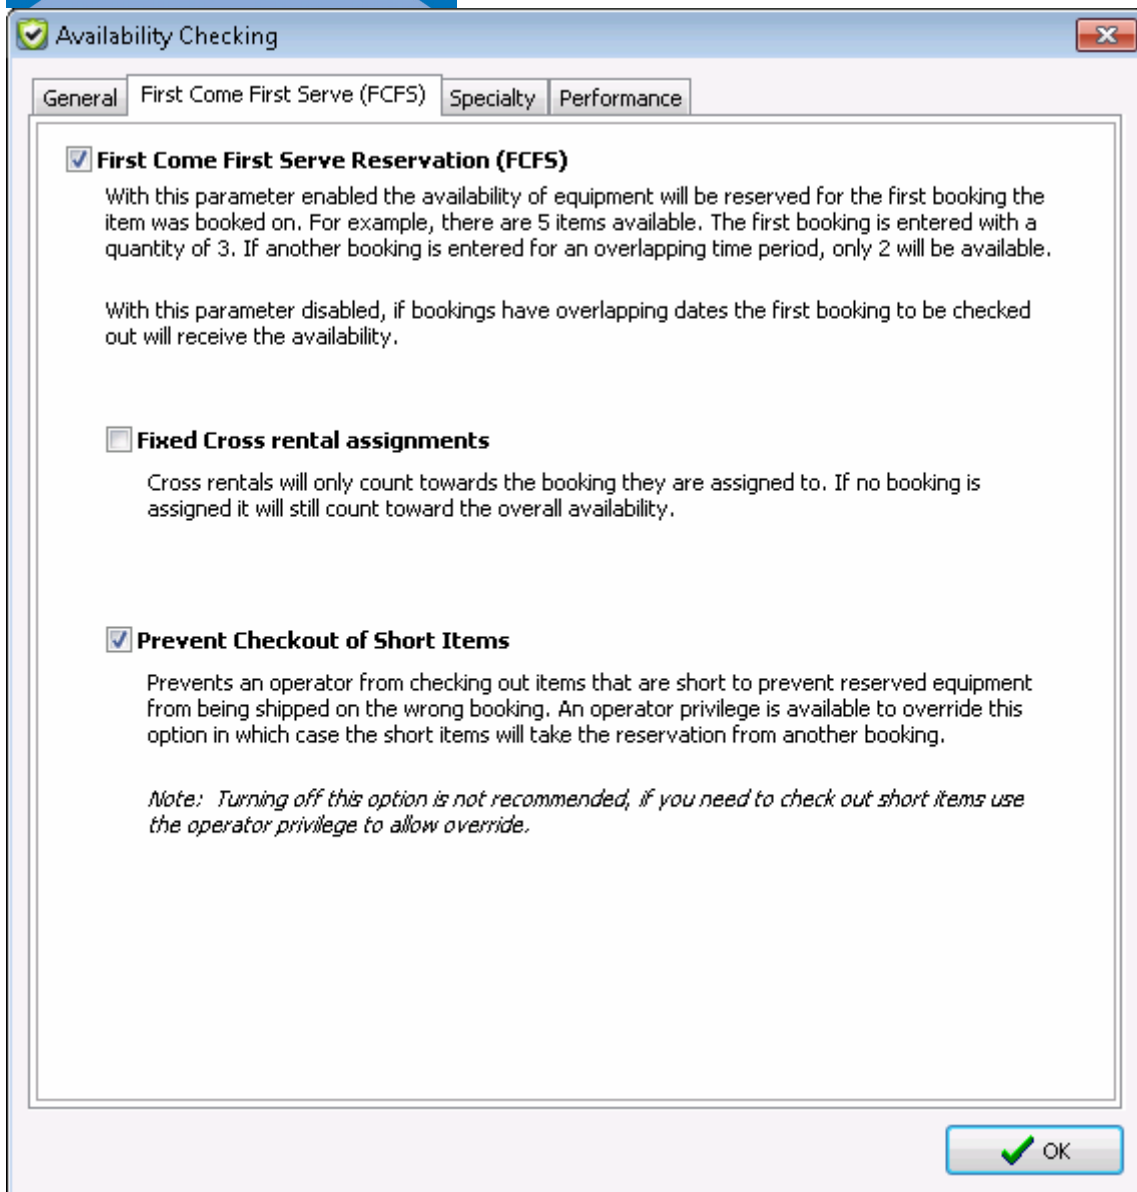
Availability Checking

General | First Come First Serve (FCFS) | Specialty | Performance

First Come First Serve Reservation (FCFS)

With this parameter enabled the availability of equipment will be reserved for the first booking the item was booked on. For example, there are 5 items available. The first booking is entered with a quantity of 3. If another booking is entered for an overlapping time period, only 2 will be available.

With this parameter disabled, if bookings have overlapping dates the first booking to be checked out will receive the availability.

Fixed Cross rental assignments

Cross rentals will only count towards the booking they are assigned to. If no booking is assigned it will still count toward the overall availability.

Prevent Checkout of Short Items

Prevents an operator from checking out items that are short to prevent reserved equipment from being shipped on the wrong booking. An operator privilege is available to override this option in which case the short items will take the reservation from another booking.

Note: Turning off this option is not recommended, if you need to check out short items use the operator privilege to allow override.

OK